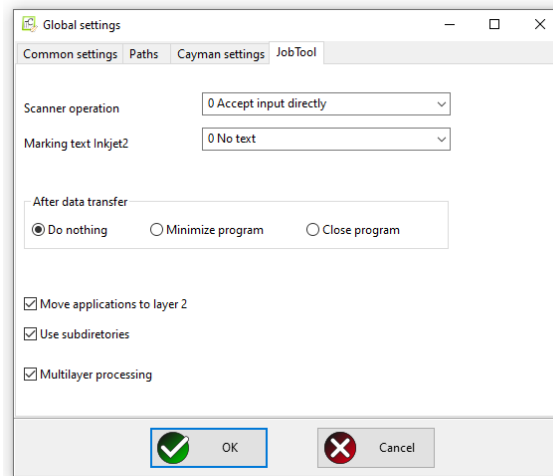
Global settings

Common settings | Paths | Cayman settings | JobTool

Scanner operation
0 Accept input directly

Marking text Inkjet2
0 No text

After data transfer
Do nothing
Minimize program
Close program

Move applications to layer 2

Use subdiretories

Multilayer processing

OK

Cancel